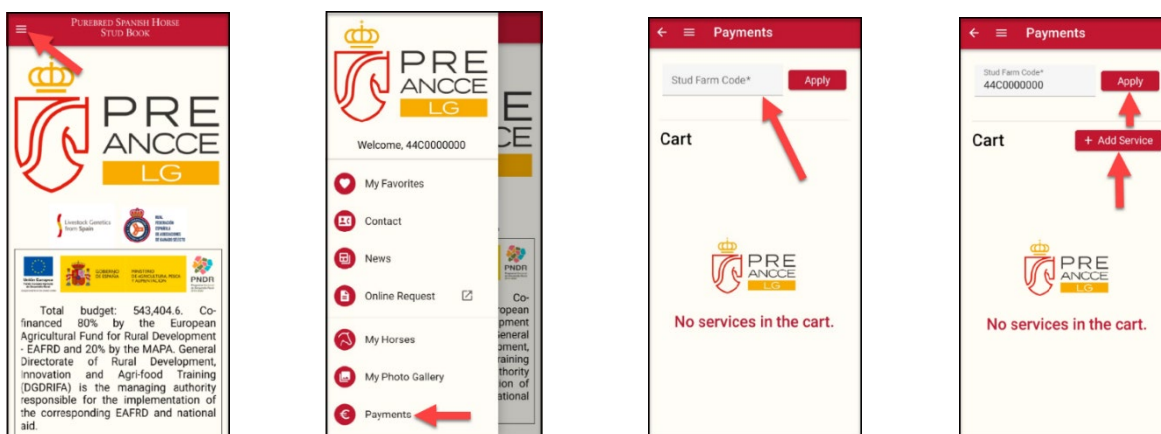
PUREBRED SPANISH HORSE
STUD BOOK

PRE
ANCCE
LG

Livestock Genetics from Spain

REAL FEDERACIÓN ESPAÑOLA DE ASOCIACIONES DE GANADO SELECTO

Unión Europea

GOBIERNO DE ESPAÑA

MINISTERIO DE AGRICULTURA, PESCA Y ALIMENTACIÓN

PNDR

Total budget: 543,404.6. Co-financed 80% by the European Agricultural Fund for Rural Development - EAFRD and 20% by the MAPA. General Directorate of Rural Development, Innovation and Agri-food Training (DGDRIFA) is the managing authority responsible for the implementation of the corresponding EAFRD and national aid.

PRE
ANCCE
LG

Welcome, 44C0000000

My Favorites

Contact

News

Online Request

My Horses

My Photo Gallery

Payments

Payments

Stud Farm Code*

Apply

Cart

PRE
ANCCE
LG

No services in the cart.

Payments

Stud Farm Code*
44C0000000

Apply

Cart

+ Add Service

PRE
ANCCE
LG

No services in the cart.